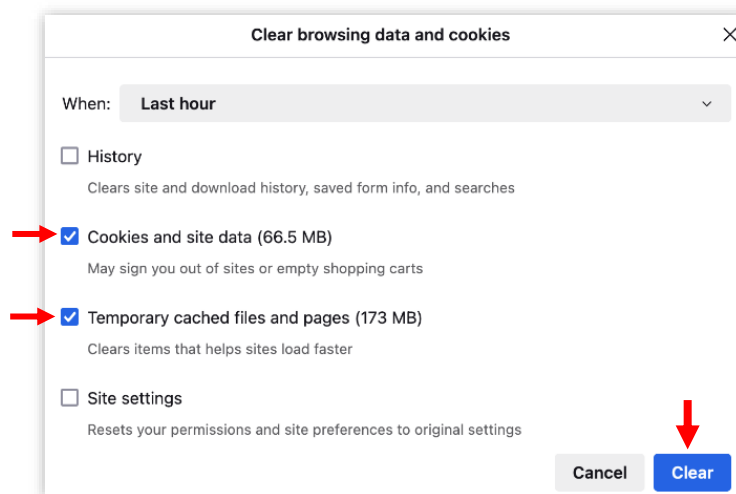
Clear browsing data and cookies

When: Last hour

History

Clears site and download history, saved form info, and searches

Cookies and site data (66.5 MB)

May sign you out of sites or empty shopping carts

Temporary cached files and pages (173 MB)

Clears items that helps sites load faster

Site settings

Resets your permissions and site preferences to original settings

Cancel

Clear